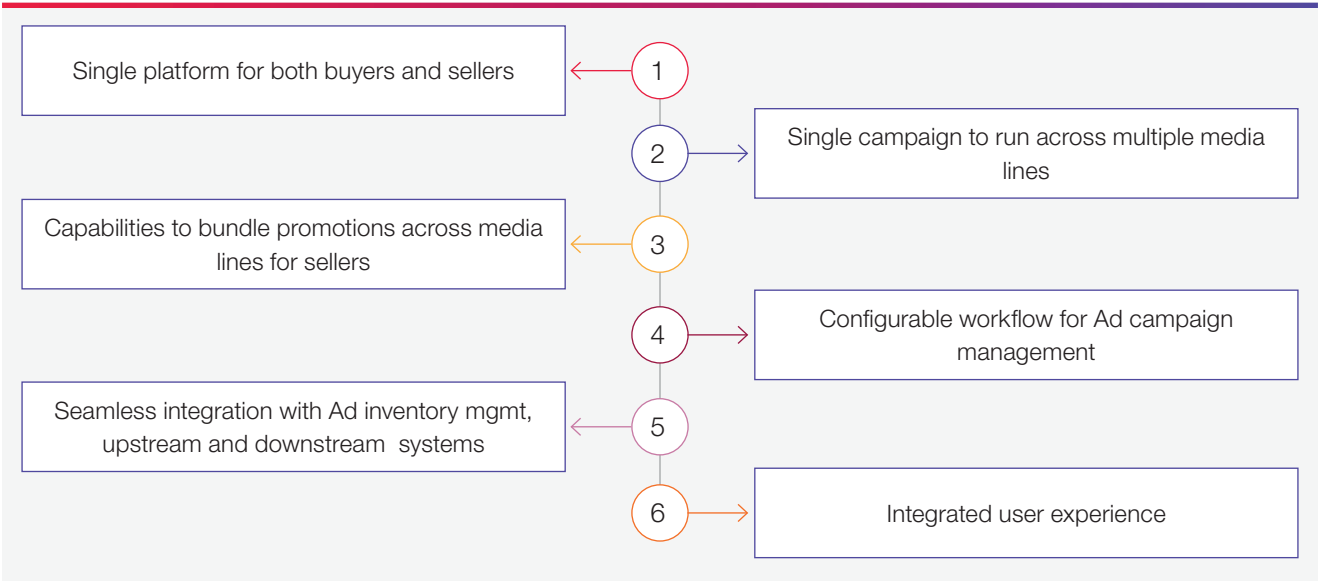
1
Single platform for both buyers and sellers

2
Single campaign to run across multiple media lines

3
Capabilities to bundle promotions across media lines for sellers

4
Configurable workflow for Ad campaign management

5
Seamless integration with Ad inventory mgmt, upstream and downstream systems

6
Integrated user experience